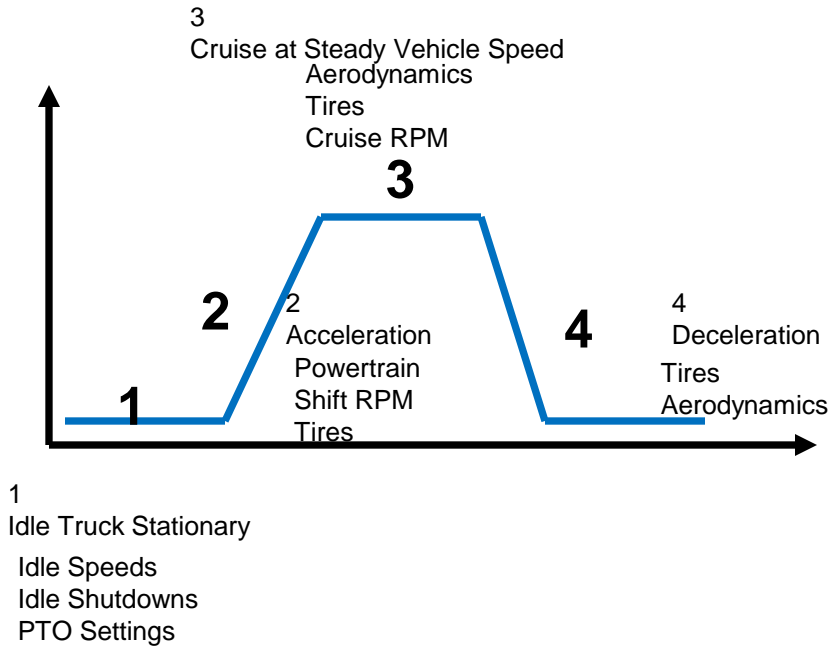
3
Cruise at Steady Vehicle Speed
Aerodynamics
Tires
Cruise RPM

3

2

2
Acceleration
Powertrain
Shift RPM
Tires

4

4
Deceleration
Tires
Aerodynamics

1

1
Idle Truck Stationary
Idle Speeds
Idle Shutdowns
PTO Settings